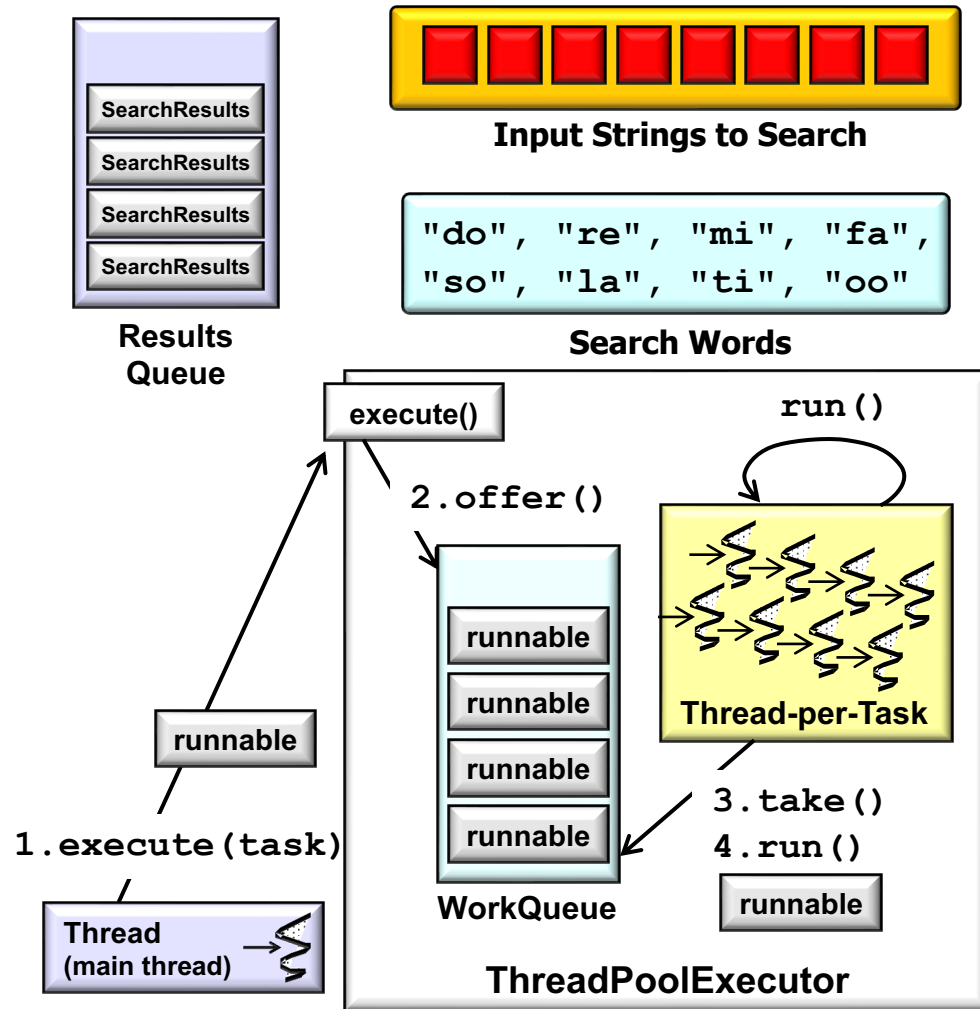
SearchResults
SearchResults
SearchResults
SearchResults

Results Queue

Input Strings to Search

"do", "re", "mi", "fa", "so", "la", "ti", "oo"

Search Words

execute()

run()

2.offer()

runnable
runnable
runnable
runnable

WorkQueue

Thread-per-Task

runnable

1.execute(task)

3.take()
4.run()

runnable

Thread
(main thread)

ThreadPoolExecutor